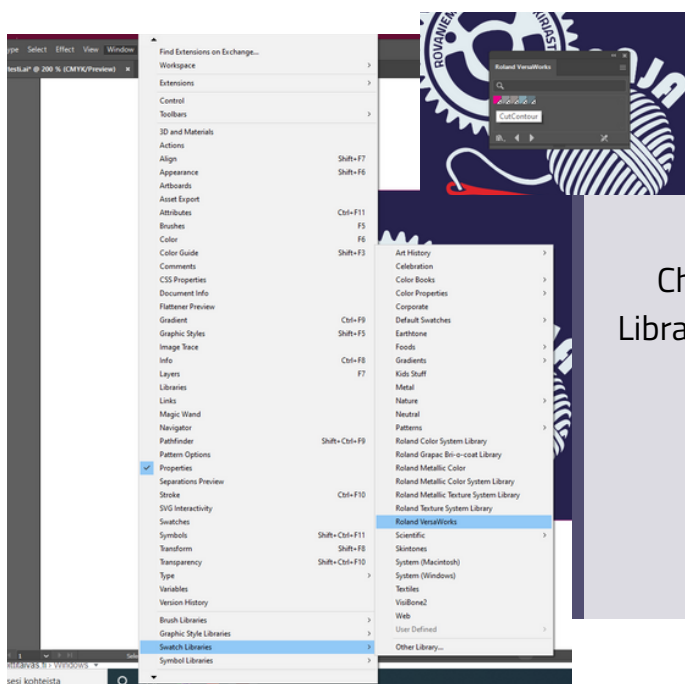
ype Select Effect View Window
testi.ai* @ 200 % (CMYK/Preview) ×

Find Extensions on Exchange...
Workspace
Extensions
Control
Toolbars
3D and Materials
Actions
Align Shift+F7
Appearance Shift+F6
Artboards
Asset Export
Attributes Ctrl+F11
Brushes F5
Color F6
Color Guide Shift+F3
Comments
CSS Properties
Document Info
Flattener Preview
Gradient Ctrl+F9
Graphic Styles Shift+F5
Image Trace
Info Ctrl+F8
Layers F7
Libraries
Links
Magic Wand
Navigator
Pathfinder Shift+Ctrl+F9
Pattern Options
Properties
Separations Preview
Stroke Ctrl+F10
SVG Interactivity
Swatches
Symbols Shift+Ctrl+F11
Transform Shift+F8
Transparency Shift+Ctrl+F10
Type
Variables
Version History
Brush Libraries
Graphic Style Libraries
Swatch Libraries
Symbol Libraries

Art History
Celebration
Color Books
Color Properties
Corporate
Default Swatches
Earthtone
Foods
Gradients
Kids Stuff
Metal
Nature
Neutral
Patterns
Roland Color System Library
Roland Grapac Bri-o-coat Library
Roland Metallic Color
Roland Metallic Color System Library
Roland Metallic Texture System Library
Roland Texture System Library
Roland VersaWorks
Scientific
Skintones
System (Macintosh)
System (Windows)
Textiles
VisiBone2
Web
User Defined
Other Library...

Roland VersaWorks
CutContour

ROVANIEM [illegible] KIRIAST

Ch
Libra

kiitarvas.fi › Windows
esi kohteista